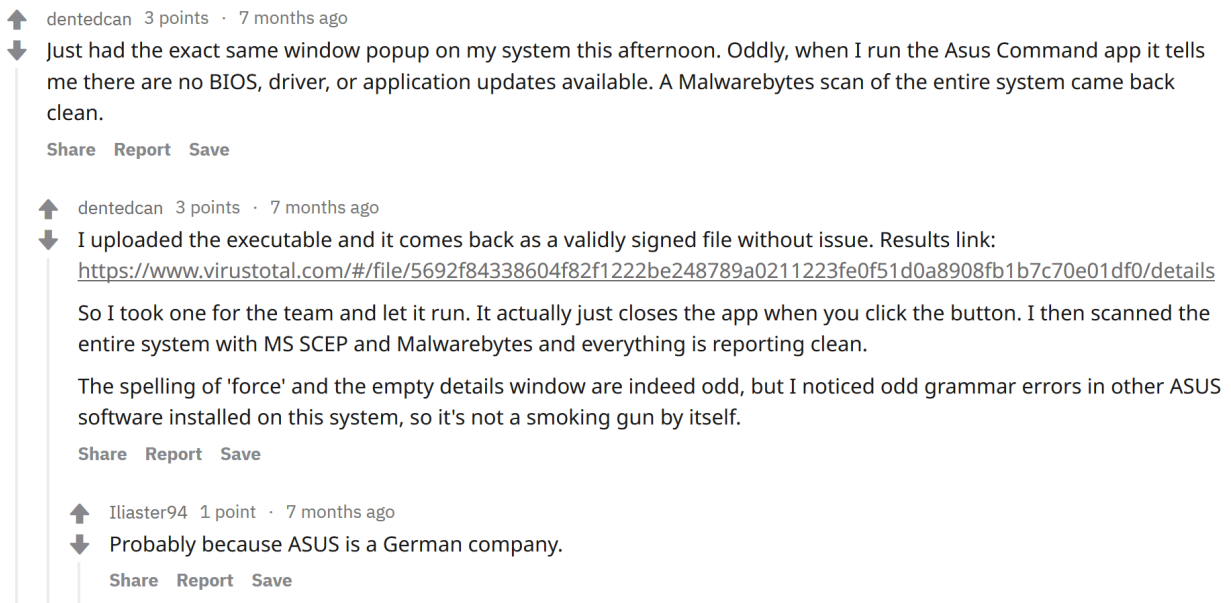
dentedcan 3 points · 7 months ago

Just had the exact same window popup on my system this afternoon. Oddly, when I run the Asus Command app it tells me there are no BIOS, driver, or application updates available. A Malwarebytes scan of the entire system came back clean.

Share Report Save

dentedcan 3 points · 7 months ago

I uploaded the executable and it comes back as a validly signed file without issue. Results link: https://www.virustotal.com/#/file/5692f84338604f82f1222be248789a0211223fe0f51d0a8908fb1b7c70e01df0/details

So I took one for the team and let it run. It actually just closes the app when you click the button. I then scanned the entire system with MS SCEP and Malwarebytes and everything is reporting clean.

The spelling of 'force' and the empty details window are indeed odd, but I noticed odd grammar errors in other ASUS software installed on this system, so it's not a smoking gun by itself.

Share Report Save

Iliaster94 1 point · 7 months ago

Probably because ASUS is a German company.

Share Report Save